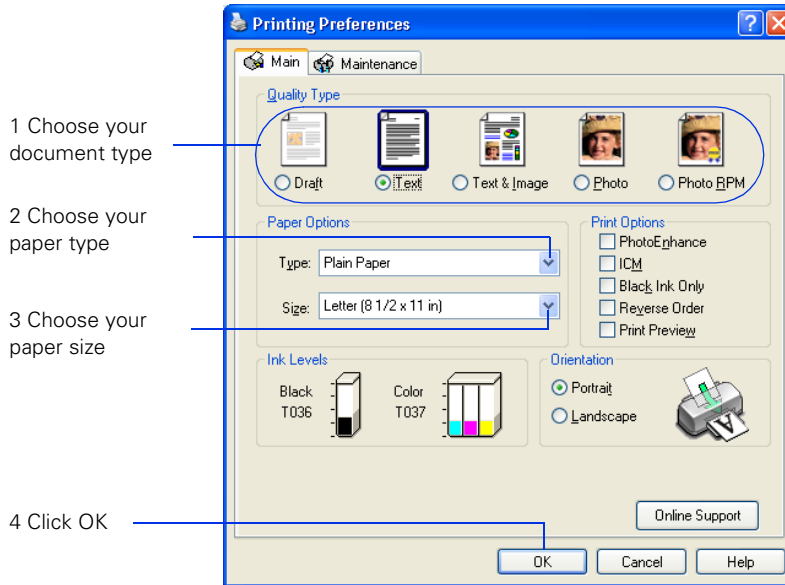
Printing Preferences

Main
Maintenance

Quality Type
Draft
Text
Text & Image
Photo
Photo RPM

1 Choose your document type

2 Choose your paper type

3 Choose your paper size

4 Click OK

Paper Options
Type: Plain Paper
Size: Letter (8 1/2 x 11 in)

Print Options
PhotoEnhance
ICM
Black Ink Only
Reverse Order
Print Preview

Ink Levels
Black T036
Color T037

Orientation
Portrait
Landscape

Online Support

OK
Cancel
Help